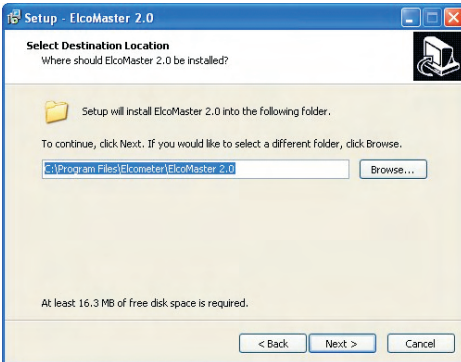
Setup - ElcoMaster 2.0

Select Destination Location
Where should ElcoMaster 2.0 be installed?

Setup will install ElcoMaster 2.0 into the following folder.

To continue, click Next. If you would like to select a different folder, click Browse.

C:\Program Files\Elcometer\ElcoMaster 2.0

Browse...

At least 16.3 MB of free disk space is required.

< Back

Next >

Cancel